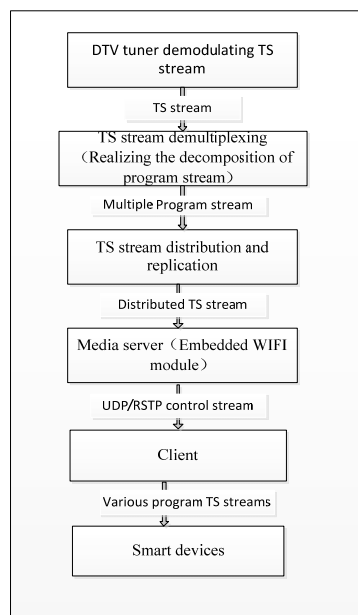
DTV tuner demodulating TS stream

TS stream

TS stream demultiplexing（Realizing the decomposition of program stream）

Multiple Program stream

TS stream distribution and replication

Distributed TS stream

Media server（Embedded WIFI module）

UDP/RSTP control stream

Client

Various program TS streams

Smart devices